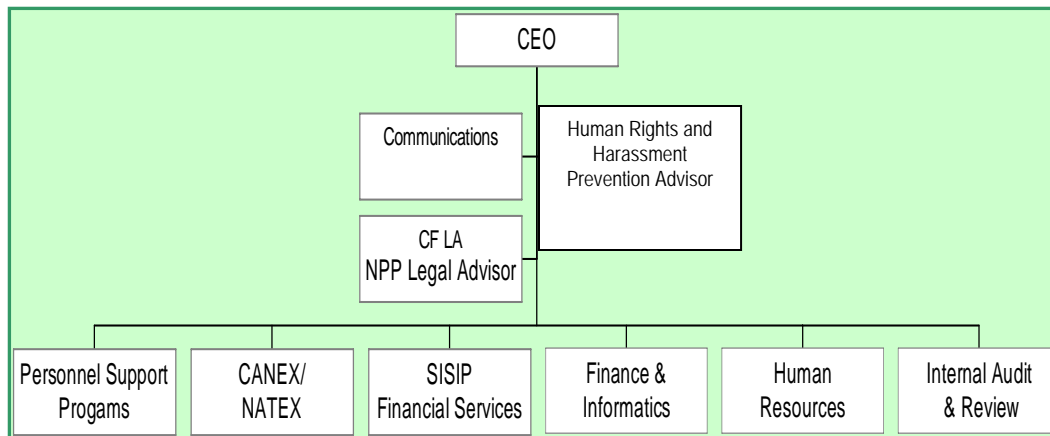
CEO

Communications

Human Rights and Harassment Prevention Advisor

CF LA
NPP Legal Advisor

Personnel Support Progams

CANEX/
NATEX

SISIP
Financial Services

Finance &
Informatics

Human
Resources

Internal Audit
& Review